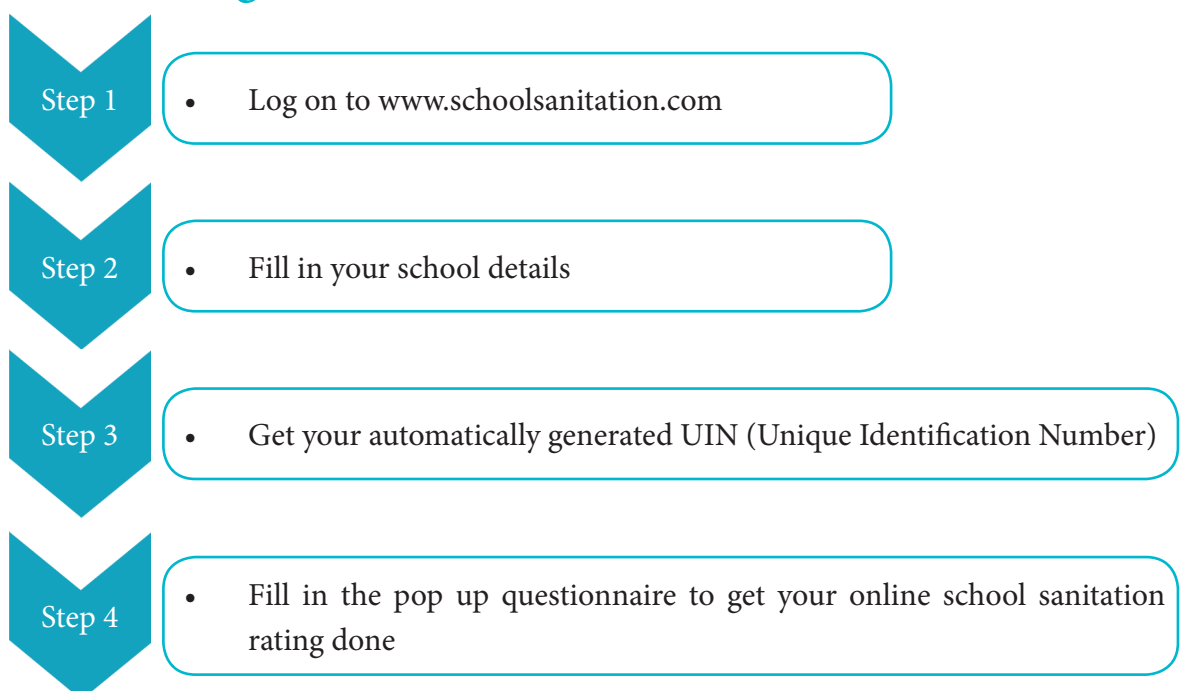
Step 1

• Log on to www.schoolsanitation.com

Step 2

• Fill in your school details

Step 3

• Get your automatically generated UIN (Unique Identification Number)

Step 4

• Fill in the pop up questionnaire to get your online school sanitation rating done